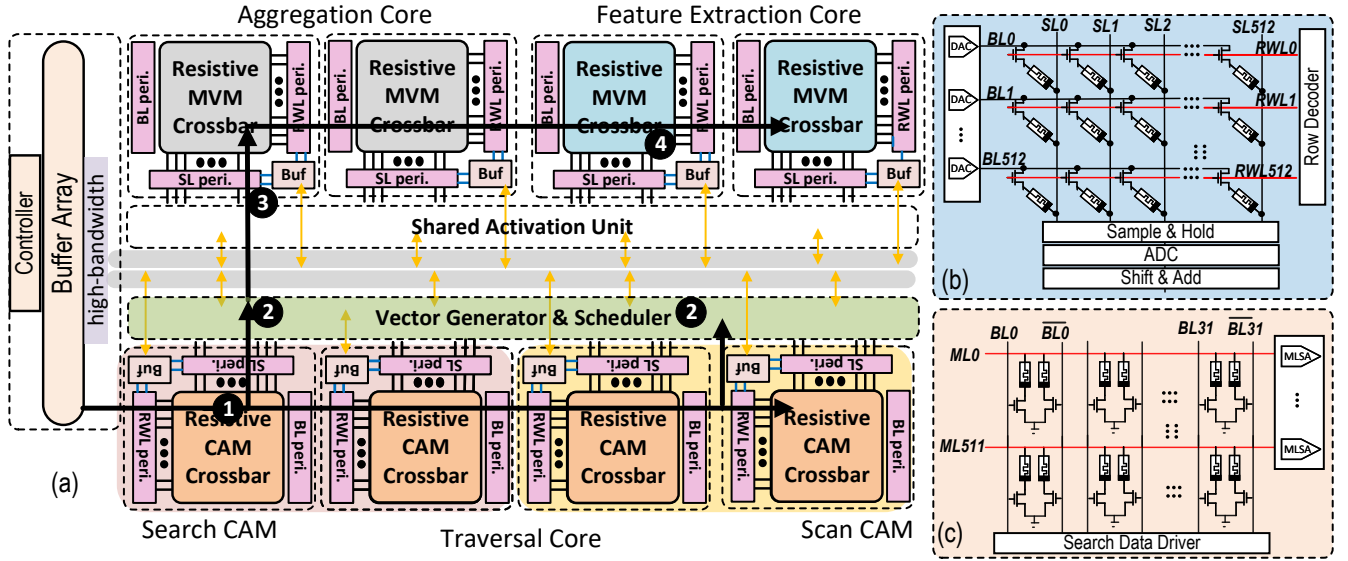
Aggregation Core

Feature Extraction Core

Controller

Buffer Array

high-bandwidth

BL peri.

Resistive MVM Crossbar

RWL peri.

SL peri.

Buf

BL peri.

Resistive MVM Crossbar

RWL peri.

SL peri.

Buf

BL peri.

Resistive MVM Crossbar

RWL peri.

SL peri.

Buf

BL peri.

Resistive MVM Crossbar

RWL peri.

SL peri.

Buf

4

3

Shared Activation Unit

2

Vector Generator & Scheduler

2

Buf

SL peri.

RWL peri.

Resistive CAM Crossbar

BL peri.

1

Buf

SL peri.

RWL peri.

Resistive CAM Crossbar

BL peri.

Buf

SL peri.

RWL peri.

Resistive CAM Crossbar

BL peri.

Buf

SL peri.

RWL peri.

Resistive CAM Crossbar

BL peri.

(a)

Search CAM

Traversal Core

Scan CAM

DAC

BL0

SL0

SL1

SL2

SL512

RWL0

DAC

BL1

RWL1

⋮

DAC

BL512

RWL512

Row Decoder

Sample & Hold

ADC

Shift & Add

(b)

BL0

$\overline{BL0}$

BL31

$\overline{BL31}$

ML0

ML511

MLSA

⋮

MLSA

(c)

Search Data Driver